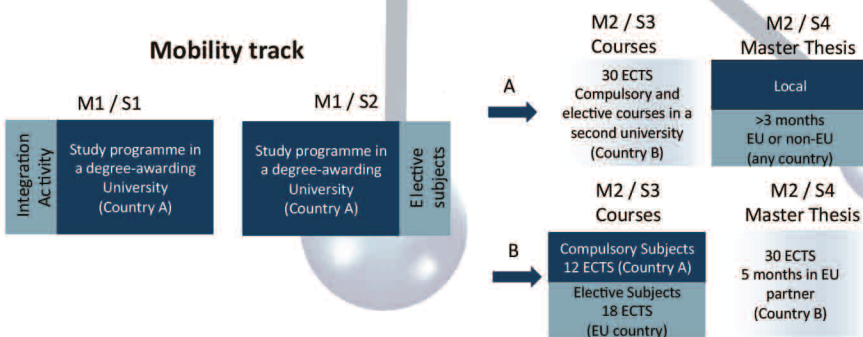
Mobility track

M1 / S1

Integration Activity

Study programme in a degree-awarding University (Country A)

M1 / S2

Study programme in a degree-awarding University (Country A)

Elective subjects

A

M2 / S3
Courses

30 ECTS
Compulsory and elective courses in a second university (Country B)

M2 / S4
Master Thesis

Local

>3 months
EU or non-EU
(any country)

B

M2 / S3
Courses

Compulsory Subjects
12 ECTS (Country A)

Elective Subjects
18 ECTS
(EU country)

M2 / S4
Master Thesis

30 ECTS
5 months in EU partner
(Country B)